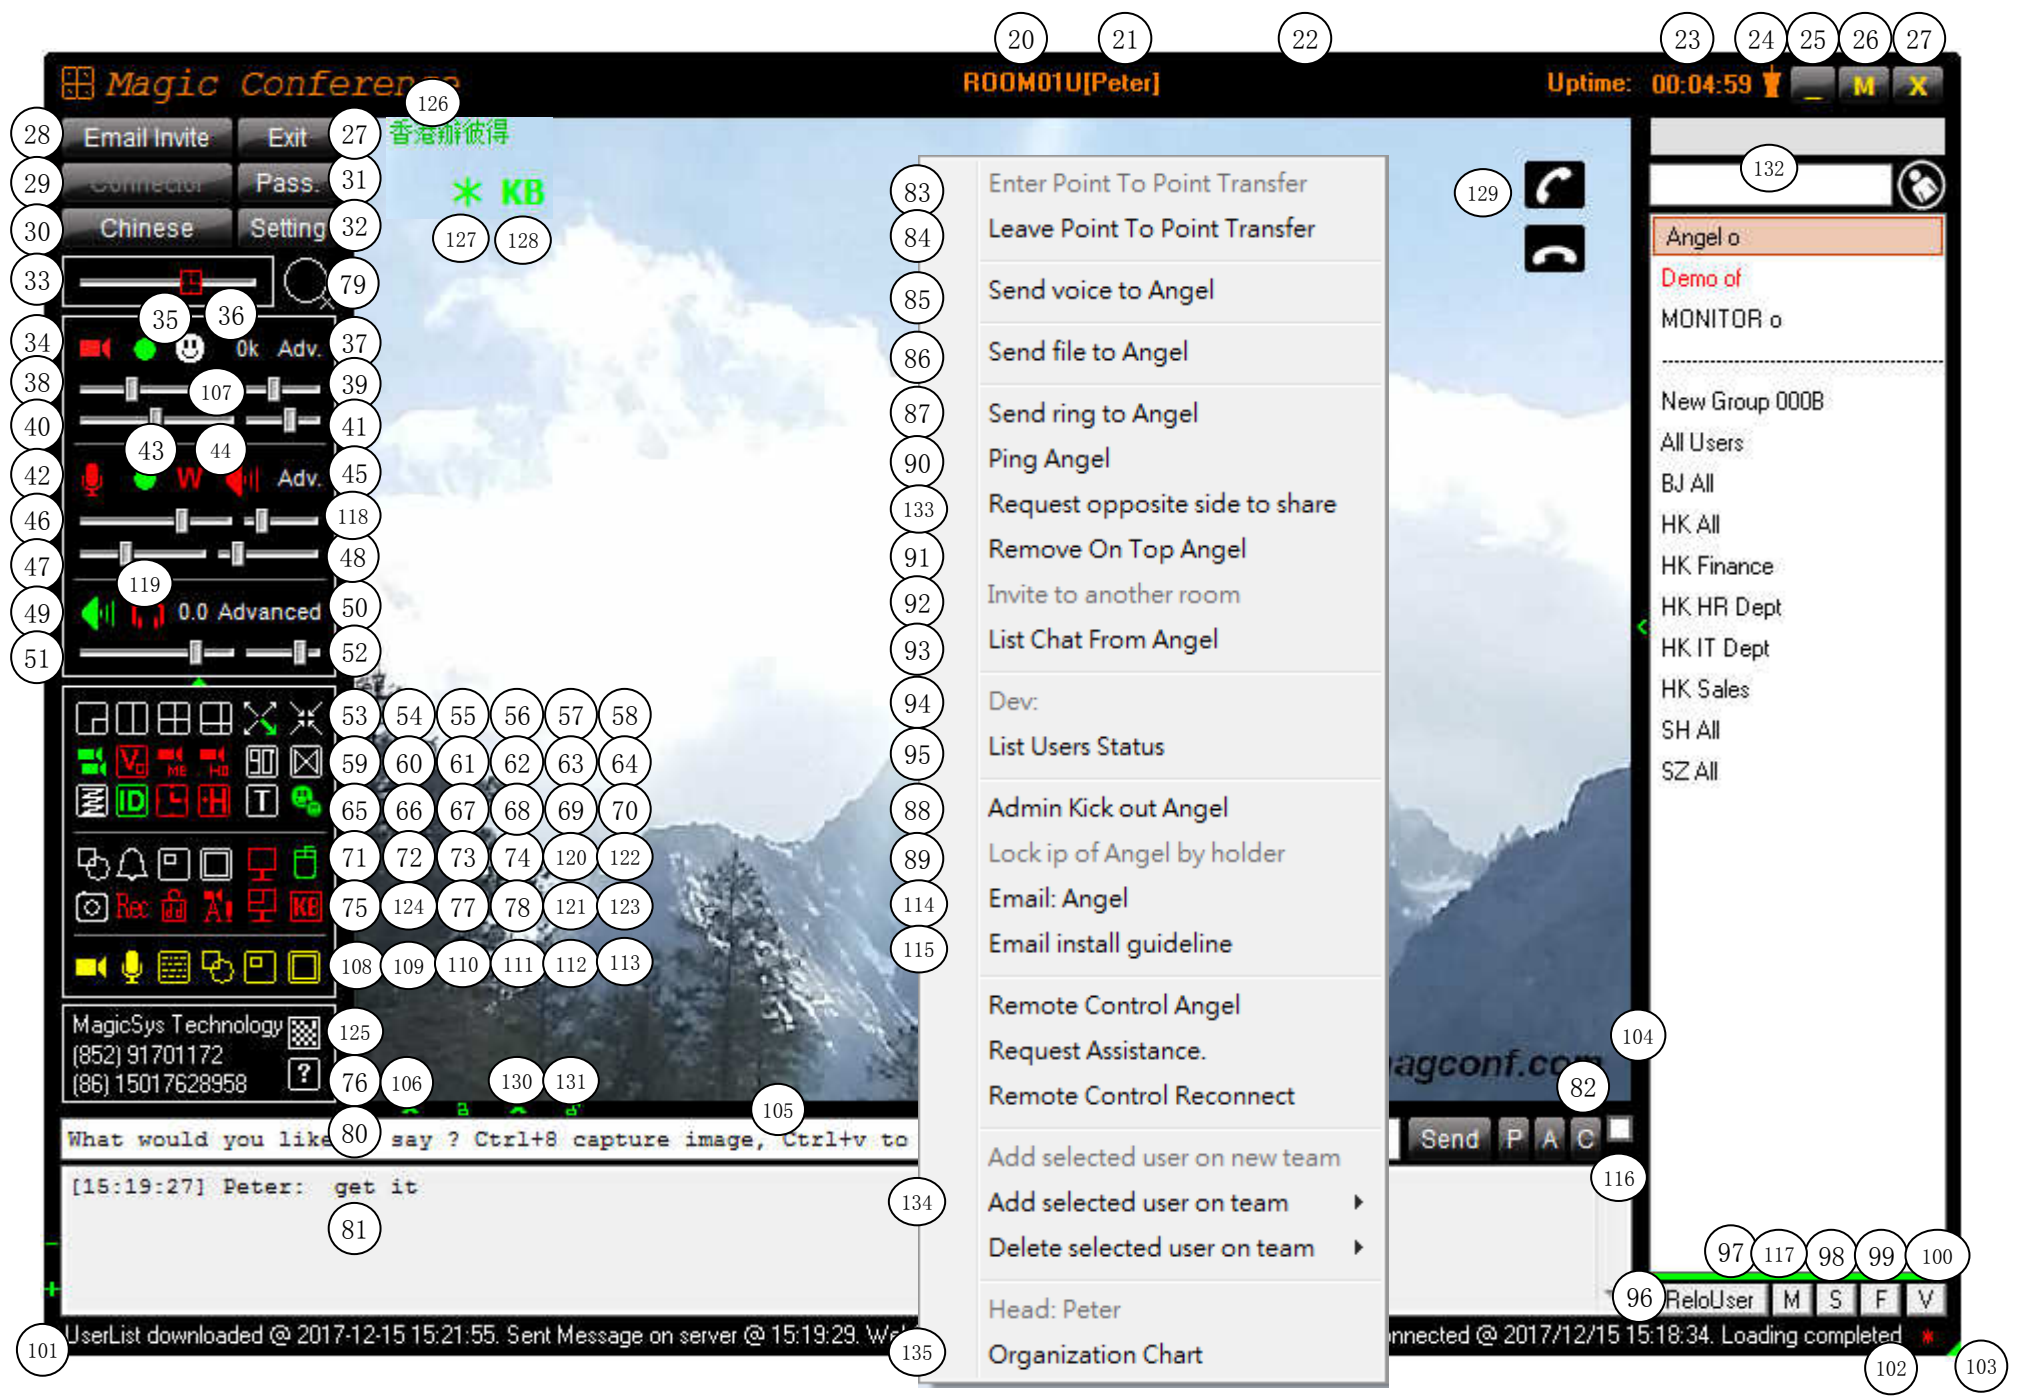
Magic Conference
ROOM01U[Peter]
Uptime: 00:04:59
M X
20 21 22 23 24 25 26 27
28 Email Invite
Exit 27
126
香港新彼得
29 Connector
Pass. 31
30 Chinese
Setting 32
KB
127 128
33
79
35 36
34 0k Adv. 37
38 107 39
40 41
43 44
42 W Adv. 45
46 118
47 48
119
49 0.0 Advanced 50
51 52
53 54 55 56 57 58
59 60 61 62 63 64
65 66 67 68 69 70
71 72 73 74 120 122
Rec
75 124 77 78 121 123
108 109 110 111 112 113
MagicSys Technology
(852) 91701172
(86) 15017628958
125
76 106 130 131
105
What would you like 80 say ? Ctrl+8 capture image, Ctrl+v to
[15:19:27] Peter: get it
81
UserList downloaded @ 2017-12-15 15:21:55. Sent Message on server @ 15:19:29. We
101
83 Enter Point To Point Transfer
84 Leave Point To Point Transfer
85 Send voice to Angel
86 Send file to Angel
87 Send ring to Angel
90 Ping Angel
133 Request opposite side to share
91 Remove On Top Angel
92 Invite to another room
93 List Chat From Angel
94 Dev:
95 List Users Status
88 Admin Kick out Angel
89 Lock ip of Angel by holder
114 Email: Angel
115 Email install guideline
Remote Control Angel
Request Assistance.
Remote Control Reconnect
Add selected user on new team
134 Add selected user on team
Delete selected user on team
Head: Peter
135 Organization Chart
129
132
Angel o
Demo of
MONITOR o
New Group 000B
All Users
BJ All
HK All
HK Finance
HK HR Dept
HK IT Dept
HK Sales
SH All
SZ All
agconf.com
104
82
Send P A C
116
97 117 98 99 100
96 ReloUser M S F V
nnected @ 2017/12/15 15:18:34. Loading completed
102 103